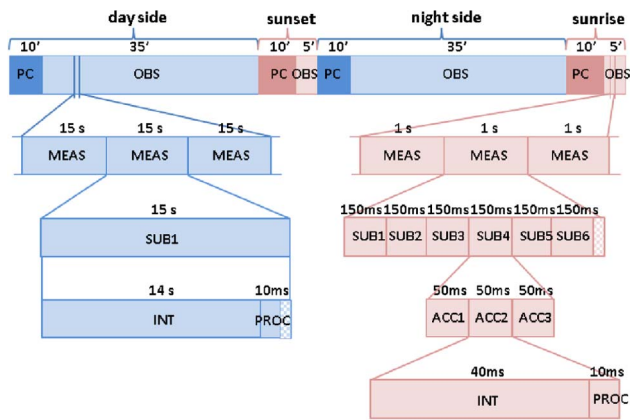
day side
sunset
night side
sunrise
10'
35'
10'
5'
10'
35'
10'
5'
PC
OBS
PC
OBS
PC
OBS
PC
OBS

15 s
15 s
15 s
MEAS
MEAS
MEAS

1 s
1 s
1 s
MEAS
MEAS
MEAS

15 s
SUB1

150ms 150ms 150ms 150ms 150ms 150ms
SUB1 SUB2 SUB3 SUB4 SUB5 SUB6

14 s
10ms
INT
PROC

50ms 50ms 50ms
ACC1 ACC2 ACC3

40ms
10ms
INT
PROC